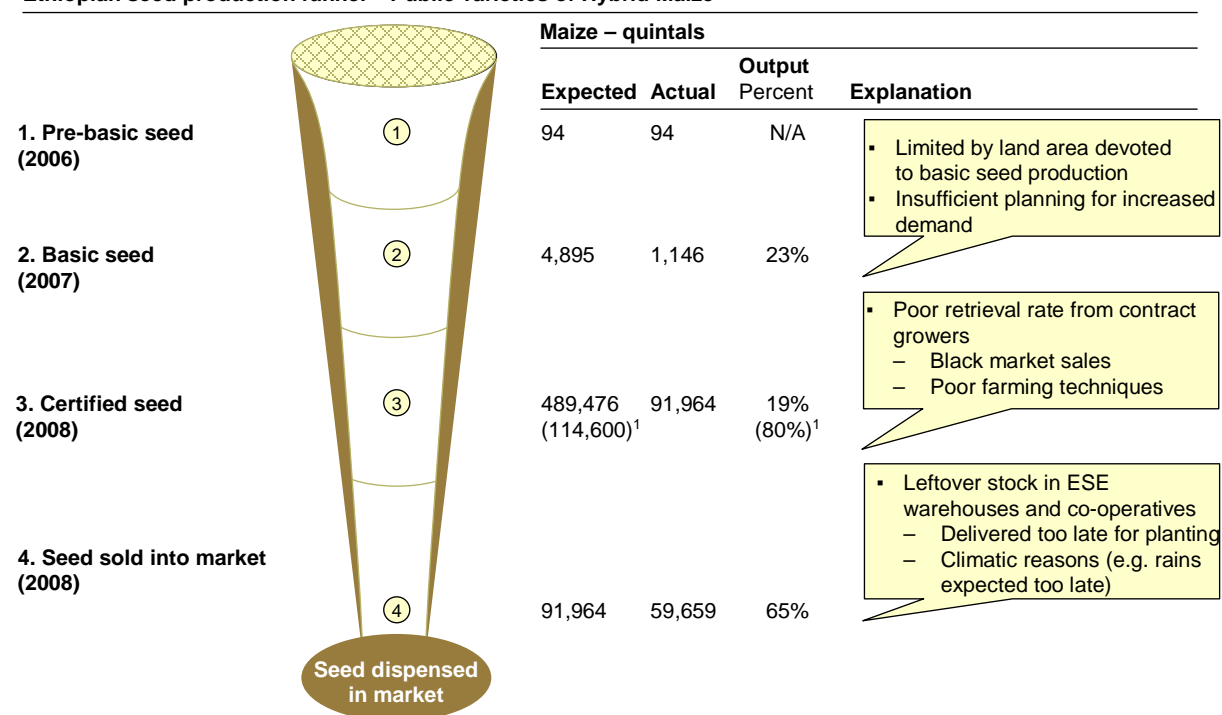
Ethiopian seed production funnel – Public varieties of hybrid maize

Maize – quintals

| | | Expected | Actual | Output Percent | Explanation |
|---|---|---|---|---|---|
| 1. Pre-basic seed (2006) | 1 | 94 | 94 | N/A | ▪ Limited by land area devoted to basic seed production ▪ Insufficient planning for increased demand |
| 2. Basic seed (2007) | 2 | 4,895 | 1,146 | 23% | |
| 3. Certified seed (2008) | 3 | 489,476 (114,600)$^1$ | 91,964 | 19% (80%)$^1$ | ▪ Poor retrieval rate from contract growers – Black market sales – Poor farming techniques |
| 4. Seed sold into market (2008) | 4 | 91,964 | 59,659 | 65% | ▪ Leftover stock in ESE warehouses and co-operatives – Delivered too late for planting – Climatic reasons (e.g. rains expected too late) |

Seed dispensed in market